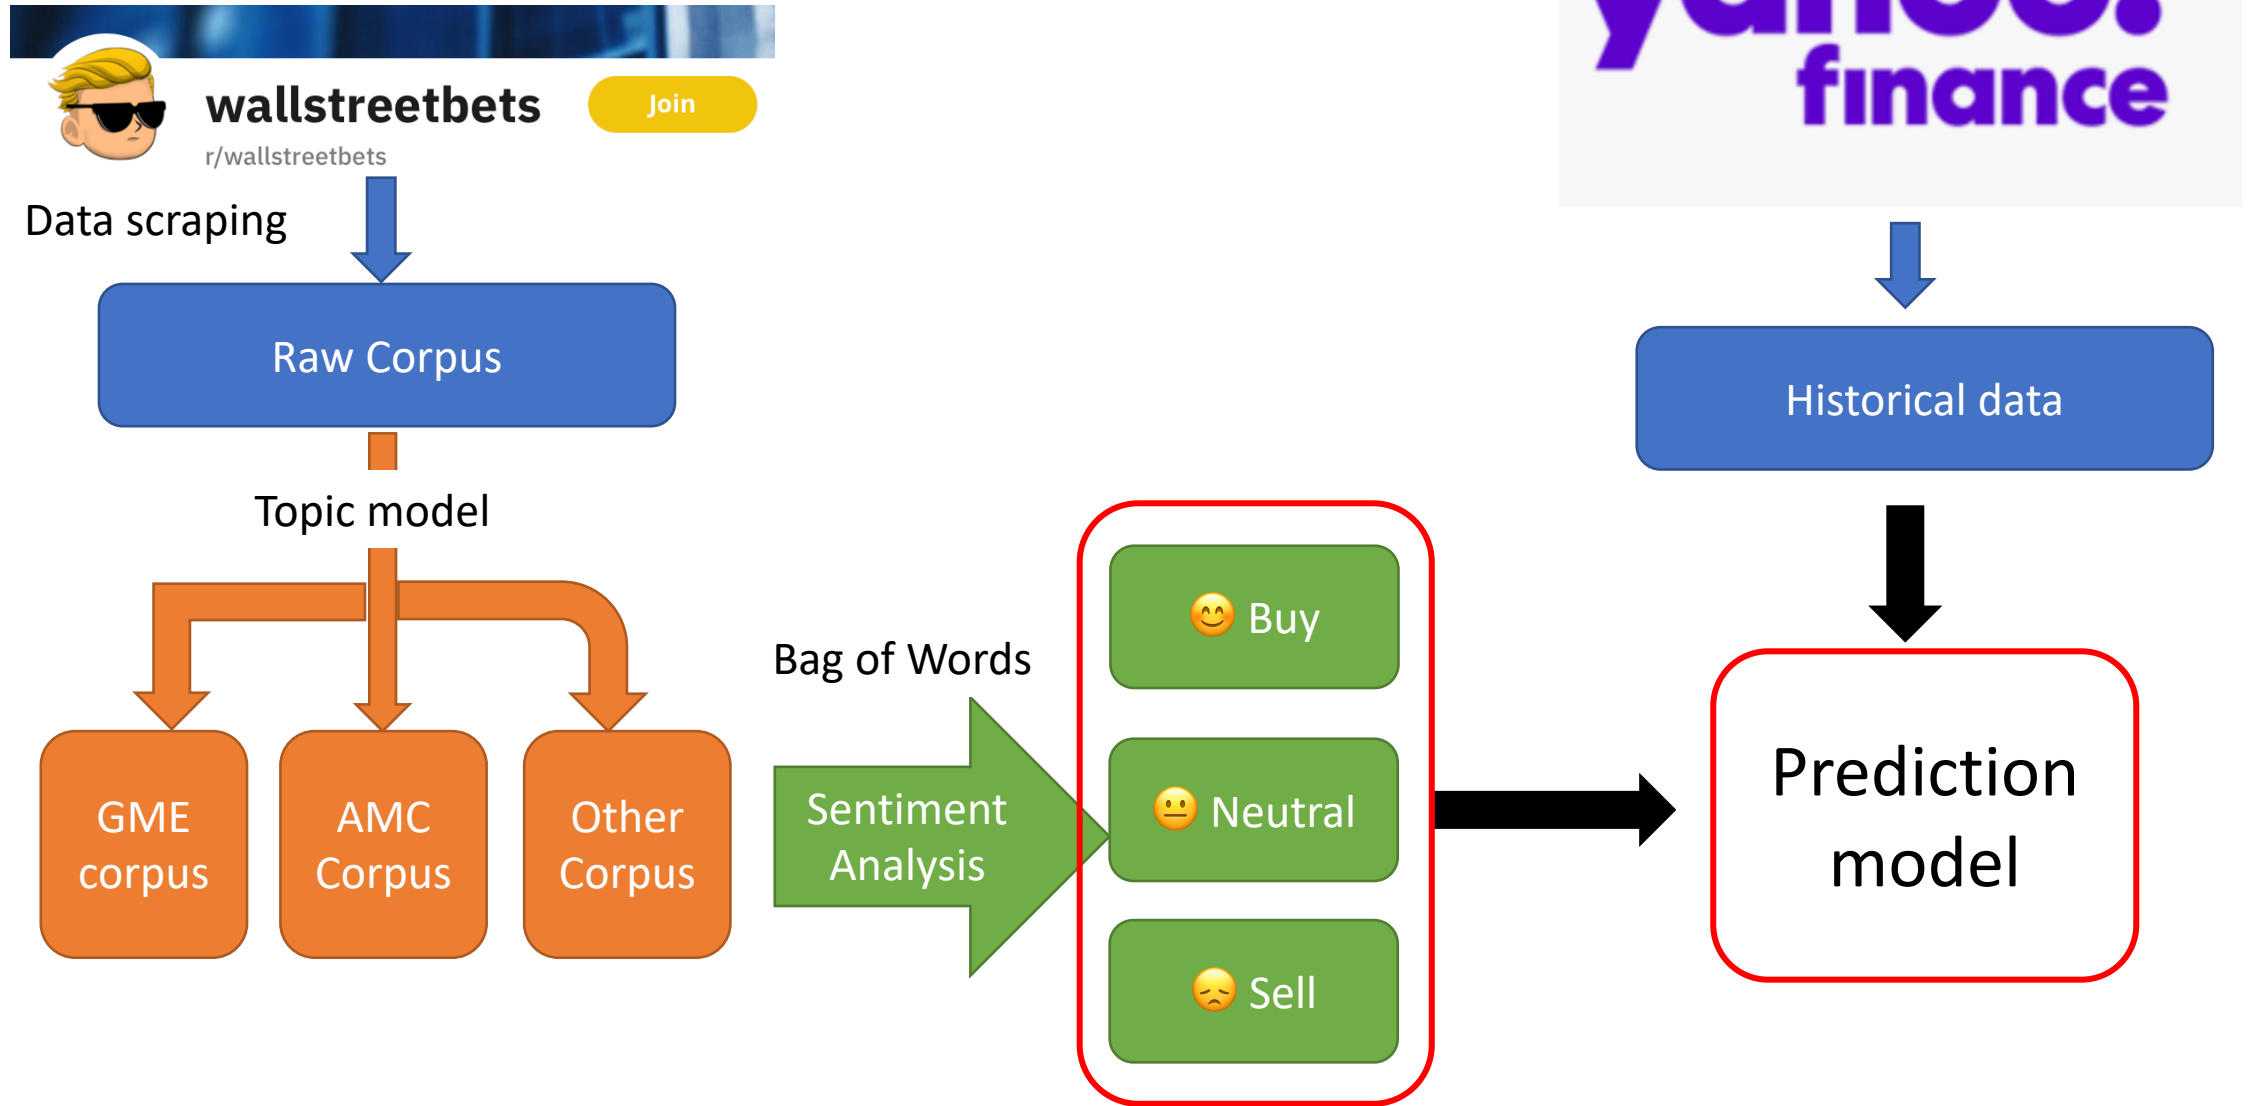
wallstreetbets
Join
r/wallstreetbets

finance

Data scraping

Raw Corpus

Historical data

Topic model

GME corpus

AMC Corpus

Other Corpus

Bag of Words

Sentiment Analysis

😊 Buy

😐 Neutral

😞 Sell

Prediction model